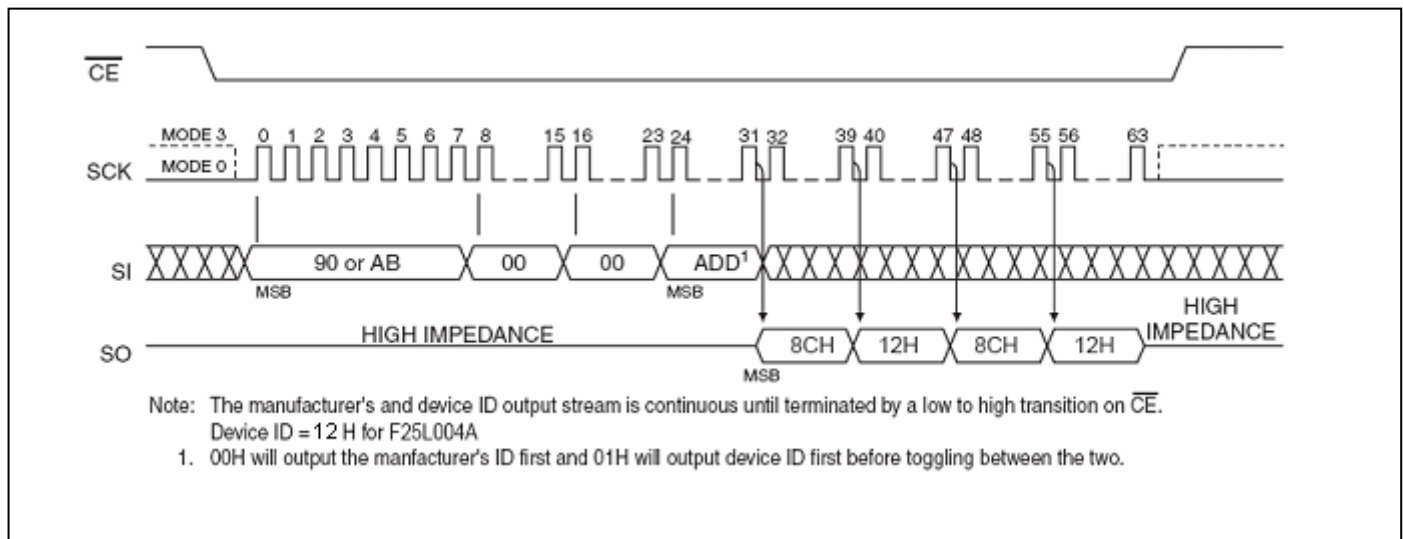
$\overline{CE}$

MODE 3
MODE 0
SCK
0 1 2 3 4 5 6 7 8 15 16 23 24 31 32 39 40 47 48 55 56 63

SI
90 or AB
00
00
ADD$^1$
MSB
MSB

SO
HIGH IMPEDANCE
8CH
12H
8CH
12H
HIGH IMPEDANCE
MSB

Note: The manufacturer's and device ID output stream is continuous until terminated by a low to high transition on $\overline{CE}$.
Device ID = 12 H for F25L004A
1. 00H will output the manfacturer's ID first and 01H will output device ID first before toggling between the two.